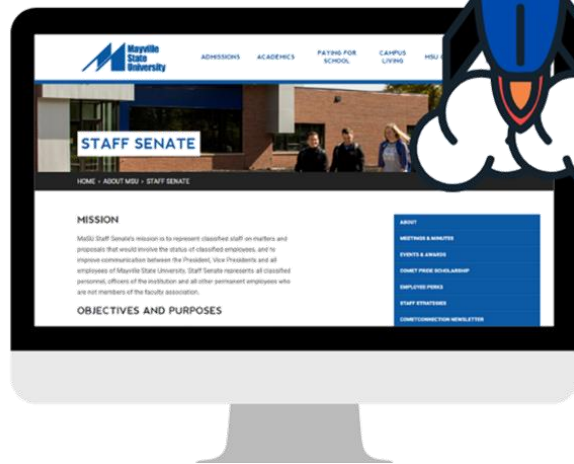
Mayville State University

ADMISSIONS ACADEMICS PAYING FOR SCHOOL CAMPUS LIVING MSU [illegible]

STAFF SENATE

HOME › ABOUT MSU › STAFF SENATE

MISSION

MaSU Staff Senate's mission is to represent classified staff on matters and proposals that would involve the status of classified employees, and to improve communication between the President, Vice Presidents and all employees of Mayville State University. Staff Senate represents all classified personnel, officers of the institution and all other permanent employees who are not members of the faculty association.

OBJECTIVES AND PURPOSES

ABOUT

MEETINGS & MINUTES

EVENTS & AWARDS

COMET PRIDE SCHOLARSHIP

EMPLOYEE PERKS

STAFF STRATEGIES

COMETCONNECTION NEWSLETTER